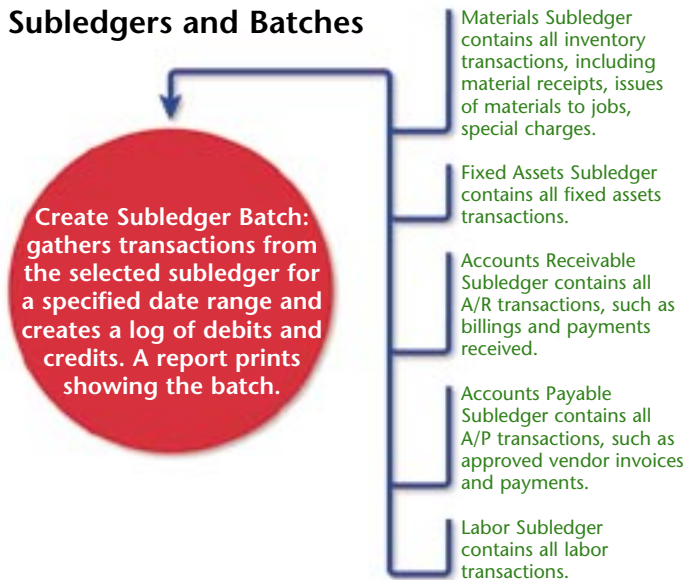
Subledgers and Batches

Create Subledger Batch: gathers transactions from the selected subledger for a specified date range and creates a log of debits and credits. A report prints showing the batch.

Materials Subledger contains all inventory transactions, including material receipts, issues of materials to jobs, special charges.

Fixed Assets Subledger contains all fixed assets transactions.

Accounts Receivable Subledger contains all A/R transactions, such as billings and payments received.

Accounts Payable Subledger contains all A/P transactions, such as approved vendor invoices and payments.

Labor Subledger contains all labor transactions.